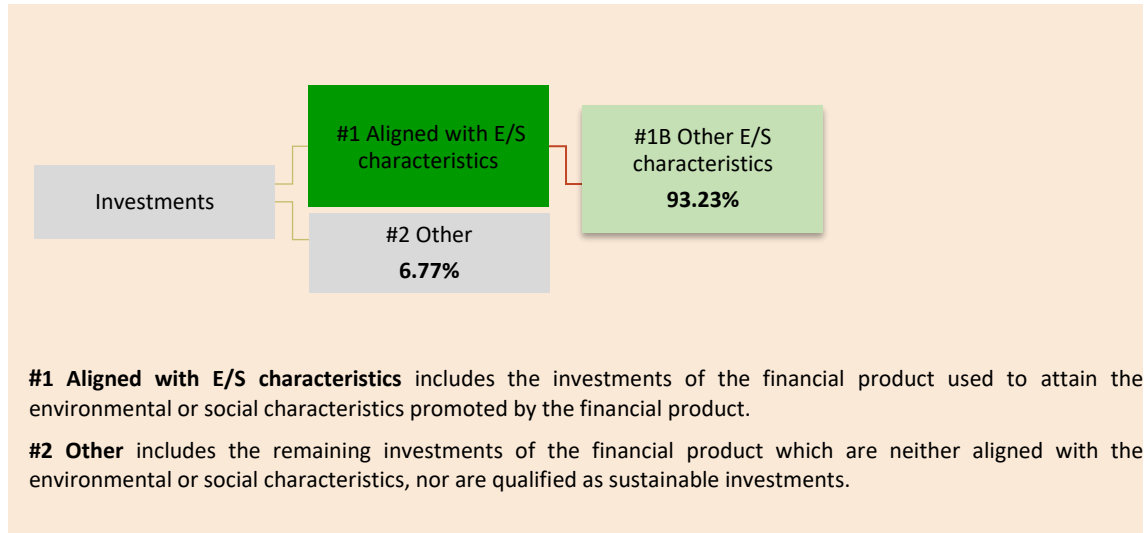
Investments

#1 Aligned with E/S characteristics

#2 Other
**6.77%**

#1B Other E/S characteristics
**93.23%**

**#1 Aligned with E/S characteristics** includes the investments of the financial product used to attain the environmental or social characteristics promoted by the financial product.

**#2 Other** includes the remaining investments of the financial product which are neither aligned with the environmental or social characteristics, nor are qualified as sustainable investments.